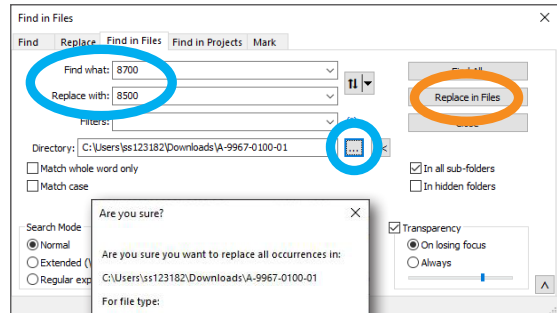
Find in Files

Find
Replace
Find in Files
Find in Projects
Mark

Find what: 8700

Replace with: 8500

Filters:

Directory: C:\Users\ss123182\Downloads\A-9967-0100-01

...

Find All

Replace in Files

Close

Match whole word only

Match case

In all sub-folders

In hidden folders

Search Mode

Normal

Extended (\

Regular exp

Transparency

On losing focus

Always

Are you sure?

Are you sure you want to replace all occurrences in:

C:\Users\ss123182\Downloads\A-9967-0100-01

For file type: